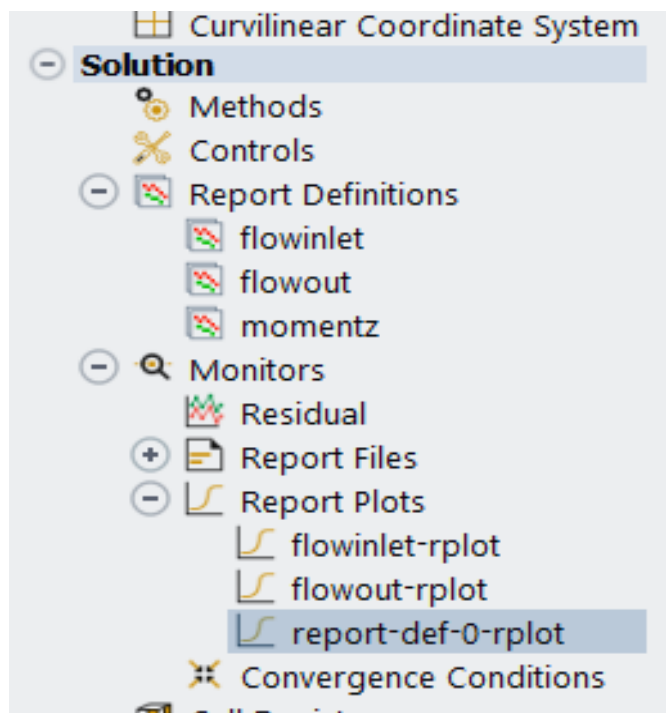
Curvilinear Coordinate System
Solution
Methods
Controls
Report Definitions
flowinlet
flowout
momentz
Monitors
Residual
Report Files
Report Plots
flowinlet-rplot
flowout-rplot
report-def-0-rplot
Convergence Conditions
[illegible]